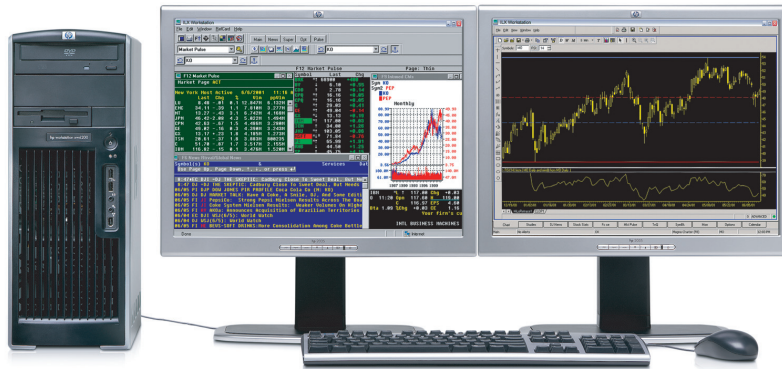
DVD

hp workstation xw8200

ILX Workstation

File Edit Window BarCard Help

Market Pulse

KO

F12 Market Pulse

Page: Thin

Market Page

New York Most Active

Monthly

Sym KO

Sym2 PEP

KO

PEP

INTL BUSINESS MACHINES

Your firm's co

Ready

ILX Workstation

File Edit View Window Help

Symbols KO